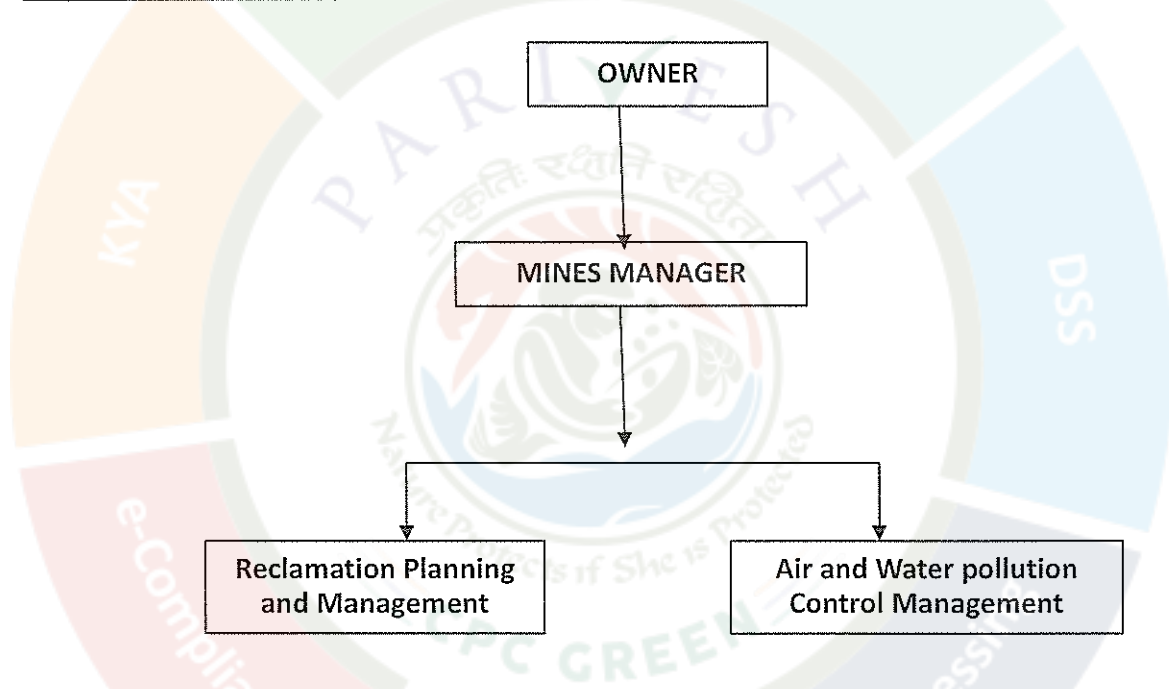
OWNER

MINES MANAGER

Reclamation Planning and Management

Air and Water pollution Control Management

PARIVESH

प्रकृति रक्षति रक्षिता

Nature Protects if She is Protected

KYA

DSS

e-Compli

CPC GREEN

essm